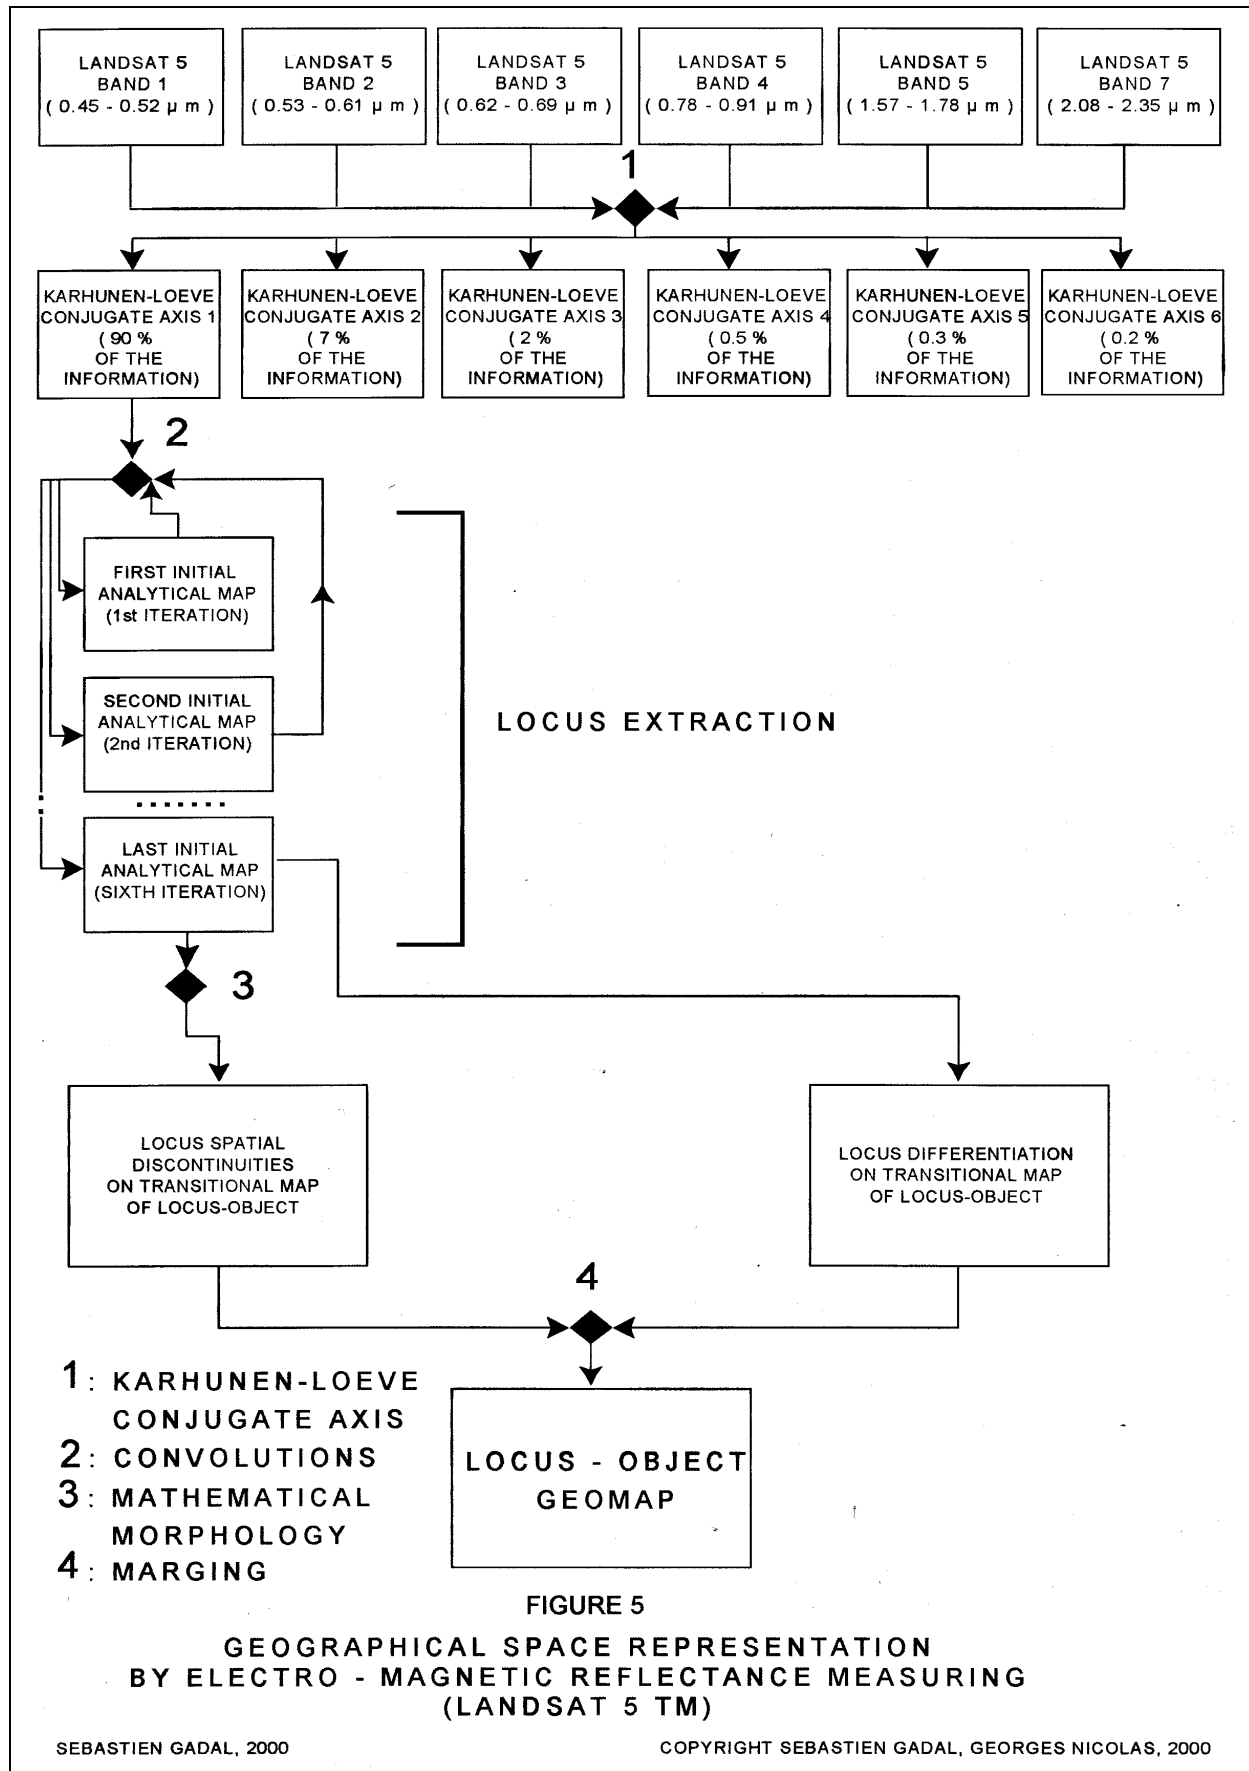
LANDSAT 5 BAND 1 ( 0.45 - 0.52 μ m )

LANDSAT 5 BAND 2 ( 0.53 - 0.61 μ m )

LANDSAT 5 BAND 3 ( 0.62 - 0.69 μ m )

LANDSAT 5 BAND 4 ( 0.78 - 0.91 μ m )

LANDSAT 5 BAND 5 ( 1.57 - 1.78 μ m )

LANDSAT 5 BAND 7 ( 2.08 - 2.35 μ m )

1

KARHUNEN-LOEVE CONJUGATE AXIS 1 ( 90 % OF THE INFORMATION)

KARHUNEN-LOEVE CONJUGATE AXIS 2 ( 7 % OF THE INFORMATION)

KARHUNEN-LOEVE CONJUGATE AXIS 3 ( 2 % OF THE INFORMATION)

KARHUNEN-LOEVE CONJUGATE AXIS 4 ( 0.5 % OF THE INFORMATION)

KARHUNEN-LOEVE CONJUGATE AXIS 5 ( 0.3 % OF THE INFORMATION)

KARHUNEN-LOEVE CONJUGATE AXIS 6 ( 0.2 % OF THE INFORMATION)

2

FIRST INITIAL ANALYTICAL MAP (1st ITERATION)

SECOND INITIAL ANALYTICAL MAP (2nd ITERATION)

.......

LAST INITIAL ANALYTICAL MAP (SIXTH ITERATION)

LOCUS EXTRACTION

3

LOCUS SPATIAL DISCONTINUITIES ON TRANSITIONAL MAP OF LOCUS-OBJECT

LOCUS DIFFERENTIATION ON TRANSITIONAL MAP OF LOCUS-OBJECT

4

LOCUS - OBJECT GEOMAP

1 : KARHUNEN-LOEVE CONJUGATE AXIS
2 : CONVOLUTIONS
3 : MATHEMATICAL MORPHOLOGY
4 : MARGING

FIGURE 5

GEOGRAPHICAL SPACE REPRESENTATION BY ELECTRO - MAGNETIC REFLECTANCE MEASURING (LANDSAT 5 TM)

SEBASTIEN GADAL, 2000

COPYRIGHT SEBASTIEN GADAL, GEORGES NICOLAS, 2000